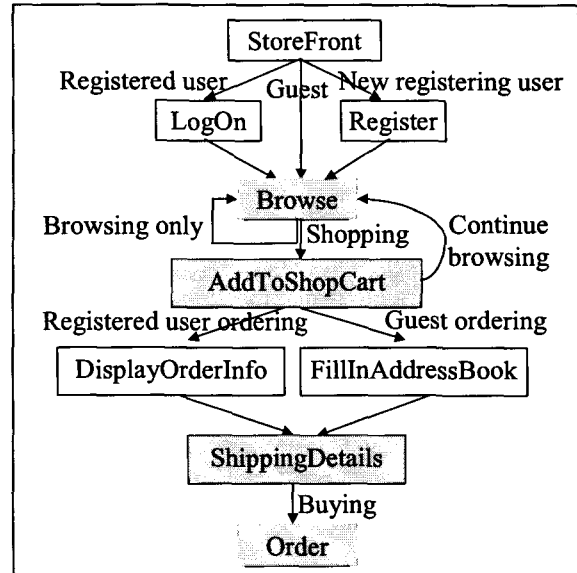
StoreFront

Registered user

Guest

New registering user

LogOn

Register

Browse

Browsing only

Shopping

Continue browsing

AddToShopCart

Registered user ordering

Guest ordering

DisplayOrderInfo

FillInAddressBook

ShippingDetails

Buying

Order